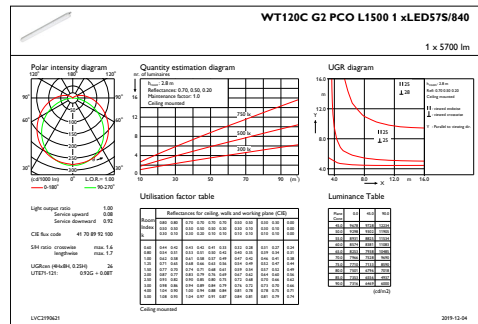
WT120C G2 PCO L1500 1 xLED57S/840

1 x 5700 lm

Polar intensity diagram

120° 180° 120°

90° 90°

60° 60°

30° 0° 30°

(cd/1000 lm) L.O.R.= 1.00

0-180° 90-270°

Quantity estimation diagram

nr. of luminaires

$h_{room}$: 2.8 m

Reflectances: 0.70, 0.50, 0.20

Maintenance factor: 1.0

Ceiling mounted

750 lx

500 lx

300 lx

10 30 50 70 90 (m²)

UGR diagram

$h_{room}$: 2.8 m

Refl: 0.70 0.50 0.20

Ceiling mounted

H25

⊥28

H25

⊥25

16.0

Y

4.0

4.0 8.0 12.0 m 16.0

X

Light output ratio 1.00

Service upward 0.08

Service downward 0.92

CIE flux code 41 70 89 92 100

SHR ratio crosswise max. 1.6

lengthwise max. 1.7

UGR$_{max}$ (4Hx8H, 0.25H) 26

UTE71-121: 0.92G + 0.08T

Utilisation factor table

Reflectances for ceiling, walls and working plane (CIE)

Room index k

Ceiling mounted

Luminance Table

(cd/m2)

LVC2190621

2019-12-04